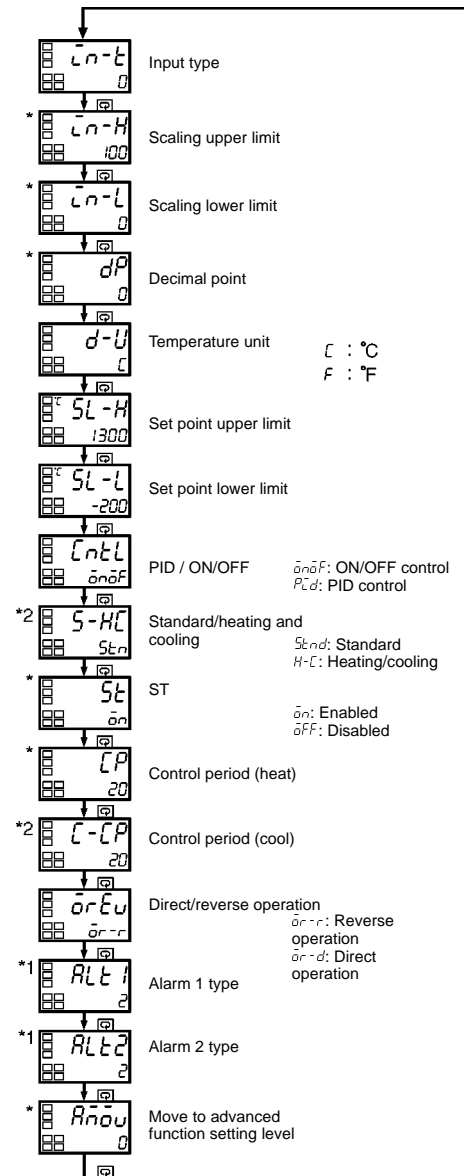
in-t
0
Input type

*
in-H
100
Scaling upper limit

*
in-L
0
Scaling lower limit

*
dP
0
Decimal point

d-U
C
Temperature unit

C : °C
F : °F

°C
SL-H
1300
Set point upper limit

°C
SL-L
-200
Set point lower limit

CntL
onoF
PID / ON/OFF

onoF: ON/OFF control
PCd: PID control

*2
S-HC
Stn
Standard/heating and cooling

Stnd: Standard
H-C: Heating/cooling

*
St
on
ST

on: Enabled
oFF: Disabled

*
CP
20
Control period (heat)

*2
C-CP
20
Control period (cool)

orEu
or-r
Direct/reverse operation

or-r: Reverse operation
or-d: Direct operation

*1
ALt1
2
Alarm 1 type

*1
ALt2
2
Alarm 2 type

*
Amou
0
Move to advanced function setting level